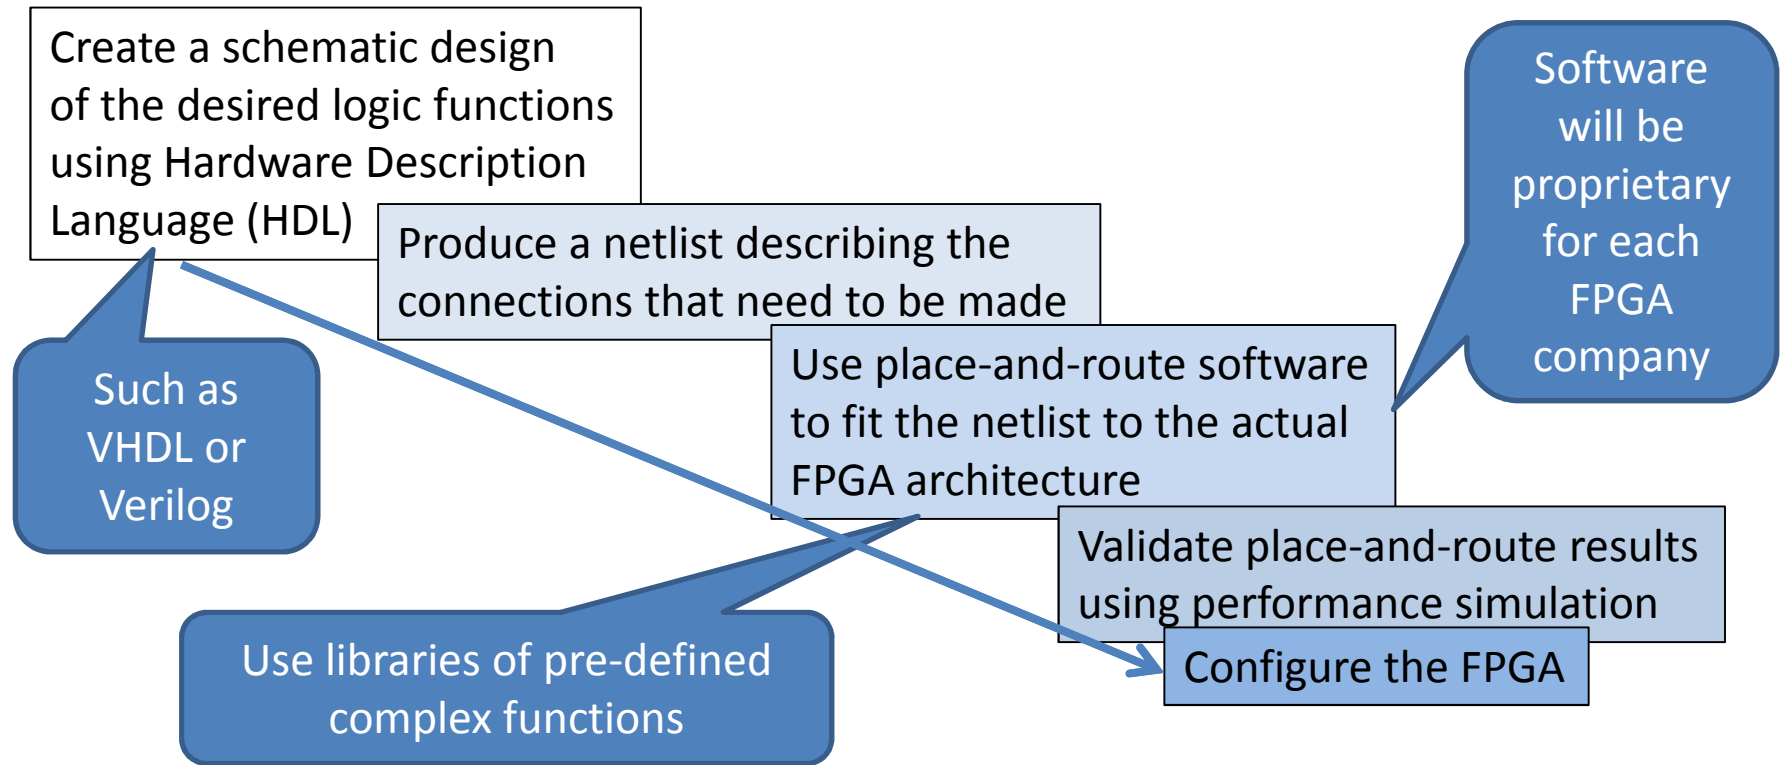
Create a schematic design of the desired logic functions using Hardware Description Language (HDL)

Such as VHDL or Verilog

Produce a netlist describing the connections that need to be made

Use place-and-route software to fit the netlist to the actual FPGA architecture

Software will be proprietary for each FPGA company

Use libraries of pre-defined complex functions

Validate place-and-route results using performance simulation

Configure the FPGA